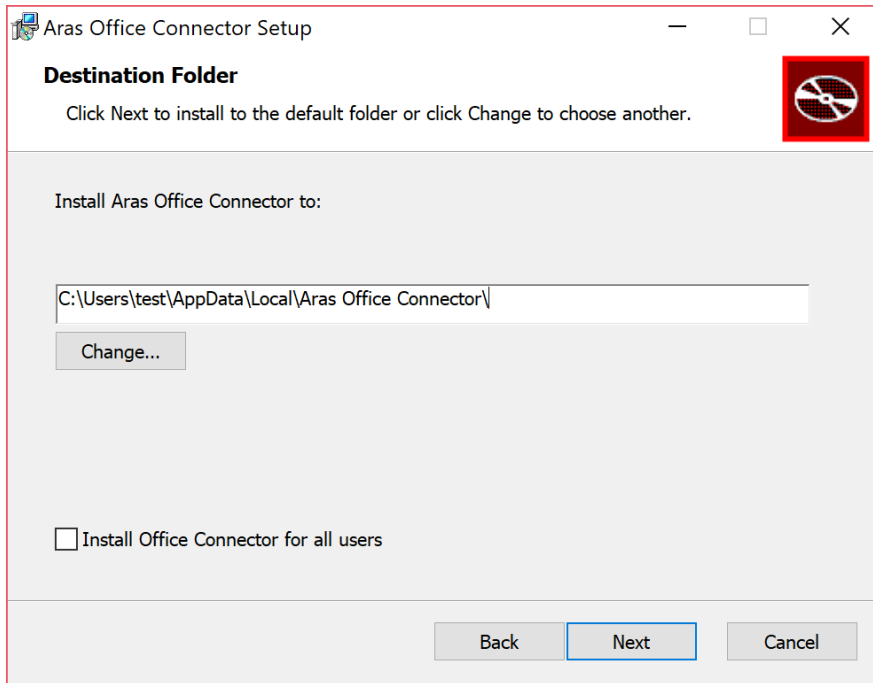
Aras Office Connector Setup

Destination Folder

Click Next to install to the default folder or click Change to choose another.

Install Aras Office Connector to:

C:\Users\test\AppData\Local\Aras Office Connector\

Change...

Install Office Connector for all users

Back

Next

Cancel